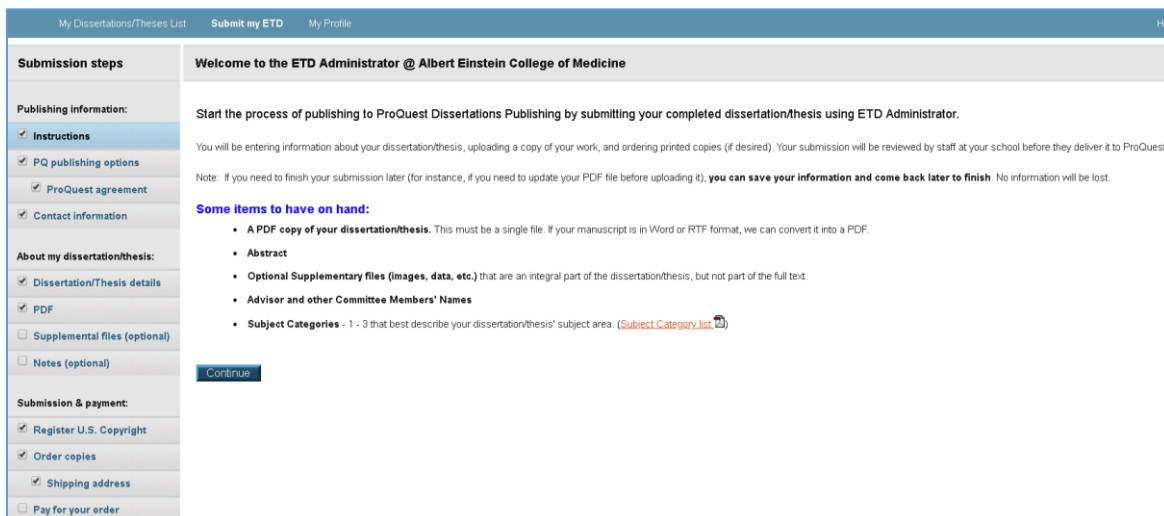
My Dissertations/Theses List Submit my ETD My Profile H

Submission steps

Publishing information:

Instructions

PQ publishing options

ProQuest agreement

Contact information

About my dissertation/thesis:

Dissertation/Thesis details

PDF

Supplemental files (optional)

Notes (optional)

Submission & payment:

Register U.S. Copyright

Order copies

Shipping address

Pay for your order

Welcome to the ETD Administrator @ Albert Einstein College of Medicine

Start the process of publishing to ProQuest Dissertations Publishing by submitting your completed dissertation/thesis using ETD Administrator.

You will be entering information about your dissertation/thesis, uploading a copy of your work, and ordering printed copies (if desired). Your submission will be reviewed by staff at your school before they deliver it to ProQuest

Note: If you need to finish your submission later (for instance, if you need to update your PDF file before uploading it), **you can save your information and come back later to finish**. No information will be lost.

Some items to have on hand:

- **A PDF copy of your dissertation/thesis.** This must be a single file. If your manuscript is in Word or RTF format, we can convert it into a PDF.
- **Abstract**
- **Optional Supplementary files (images, data, etc.)** that are an integral part of the dissertation/thesis, but not part of the full text.
- **Advisor and other Committee Members' Names**
- **Subject Categories** - 1 - 3 that best describe your dissertation/thesis' subject area. (Subject Category list)

Continue